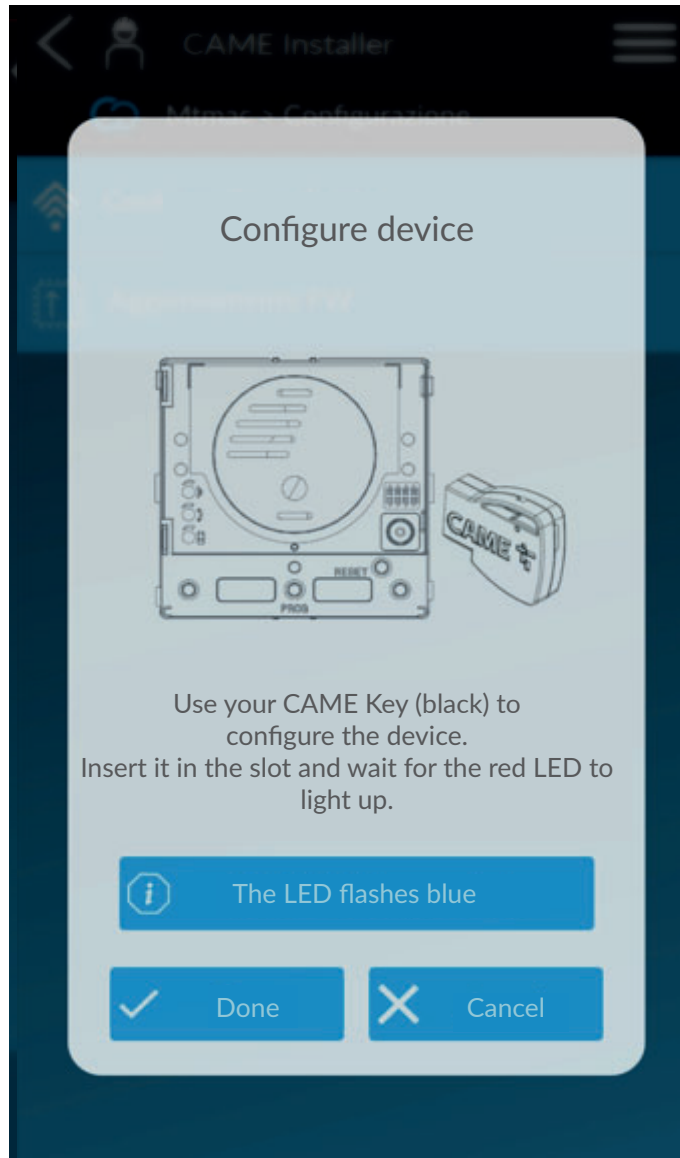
CAME Installer

Mtmac > Configurazione

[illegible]

Aggiornamento FW

Configure device

RESET

PROG

CAME

Use your CAME Key (black) to configure the device.
Insert it in the slot and wait for the red LED to light up.

The LED flashes blue

Done

Cancel